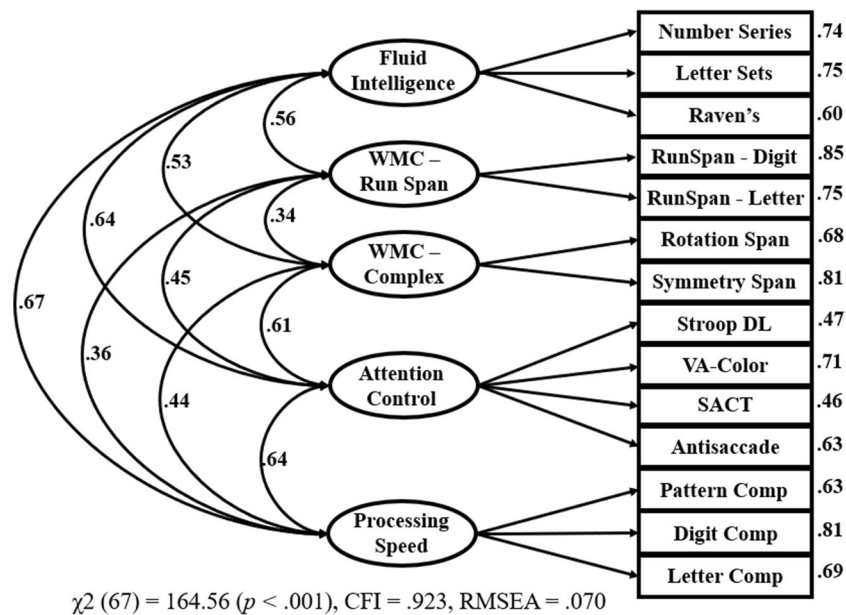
Fluid Intelligence

WMC – Run Span

WMC – Complex

Attention Control

Processing Speed

.56

.53

.64

.67

.34

.45

.36

.61

.44

.64

| Number Series | .74 |
|---|---|
| Letter Sets | .75 |
| Raven's | .60 |
| RunSpan - Digit | .85 |
| RunSpan - Letter | .75 |
| Rotation Span | .68 |
| Symmetry Span | .81 |
| Stroop DL | .47 |
| VA-Color | .71 |
| SACT | .46 |
| Antisaccade | .63 |
| Pattern Comp | .63 |
| Digit Comp | .81 |
| Letter Comp | .69 |

$\chi2$ (67) = 164.56 ($p$ < .001), CFI = .923, RMSEA = .070